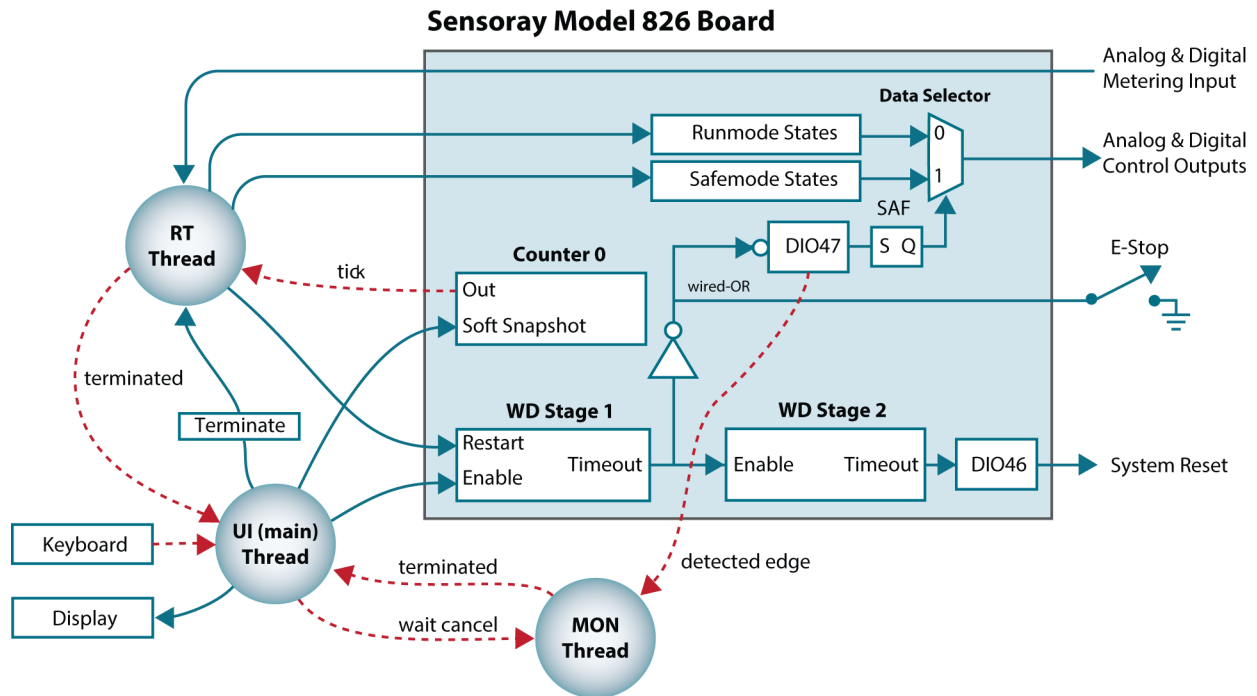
Sensoray Model 826 Board

Analog & Digital Metering Input

Data Selector

Runmode States

Safemode States

0

1

Analog & Digital Control Outputs

SAF

DIO47

S Q

E-Stop

RT Thread

tick

Counter 0

Out

Soft Snapshot

wired-OR

terminated

Terminate

WD Stage 1

Restart

Enable

Timeout

WD Stage 2

Enable

Timeout

DIO46

System Reset

Keyboard

UI (main) Thread

Display

terminated

wait cancel

detected edge

MON Thread